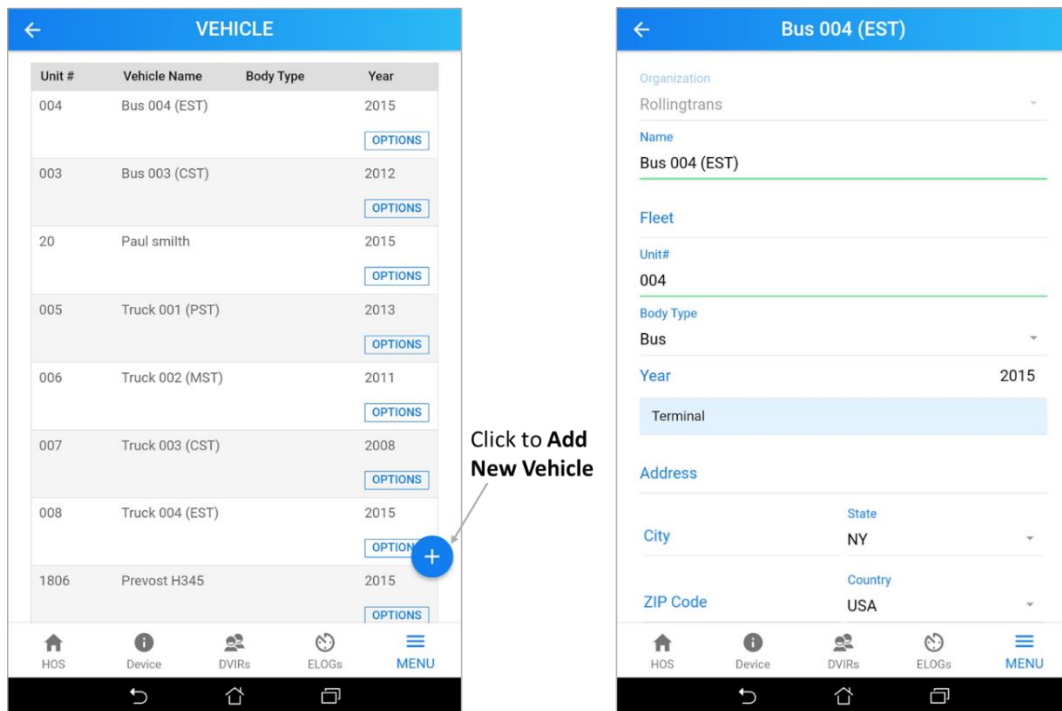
VEHICLE

| Unit # | Vehicle Name | Body Type | Year |
|---|---|---|---|
| 004 | Bus 004 (EST) | | 2015 OPTIONS |
| 003 | Bus 003 (CST) | | 2012 OPTIONS |
| 20 | Paul smilth | | 2015 OPTIONS |
| 005 | Truck 001 (PST) | | 2013 OPTIONS |
| 006 | Truck 002 (MST) | | 2011 OPTIONS |
| 007 | Truck 003 (CST) | | 2008 OPTIONS |
| 008 | Truck 004 (EST) | | 2015 OPTION |
| 1806 | Prevost H345 | | 2015 OPTIONS |

+

HOS Device DVIRs ELOGs MENU

Click to **Add New Vehicle**

Bus 004 (EST)

Organization
Rollingtrans

Name
Bus 004 (EST)

Fleet

Unit#
004

Body Type
Bus

Year 2015

Terminal

Address

City

State
NY

ZIP Code

Country
USA

HOS Device DVIRs ELOGs MENU